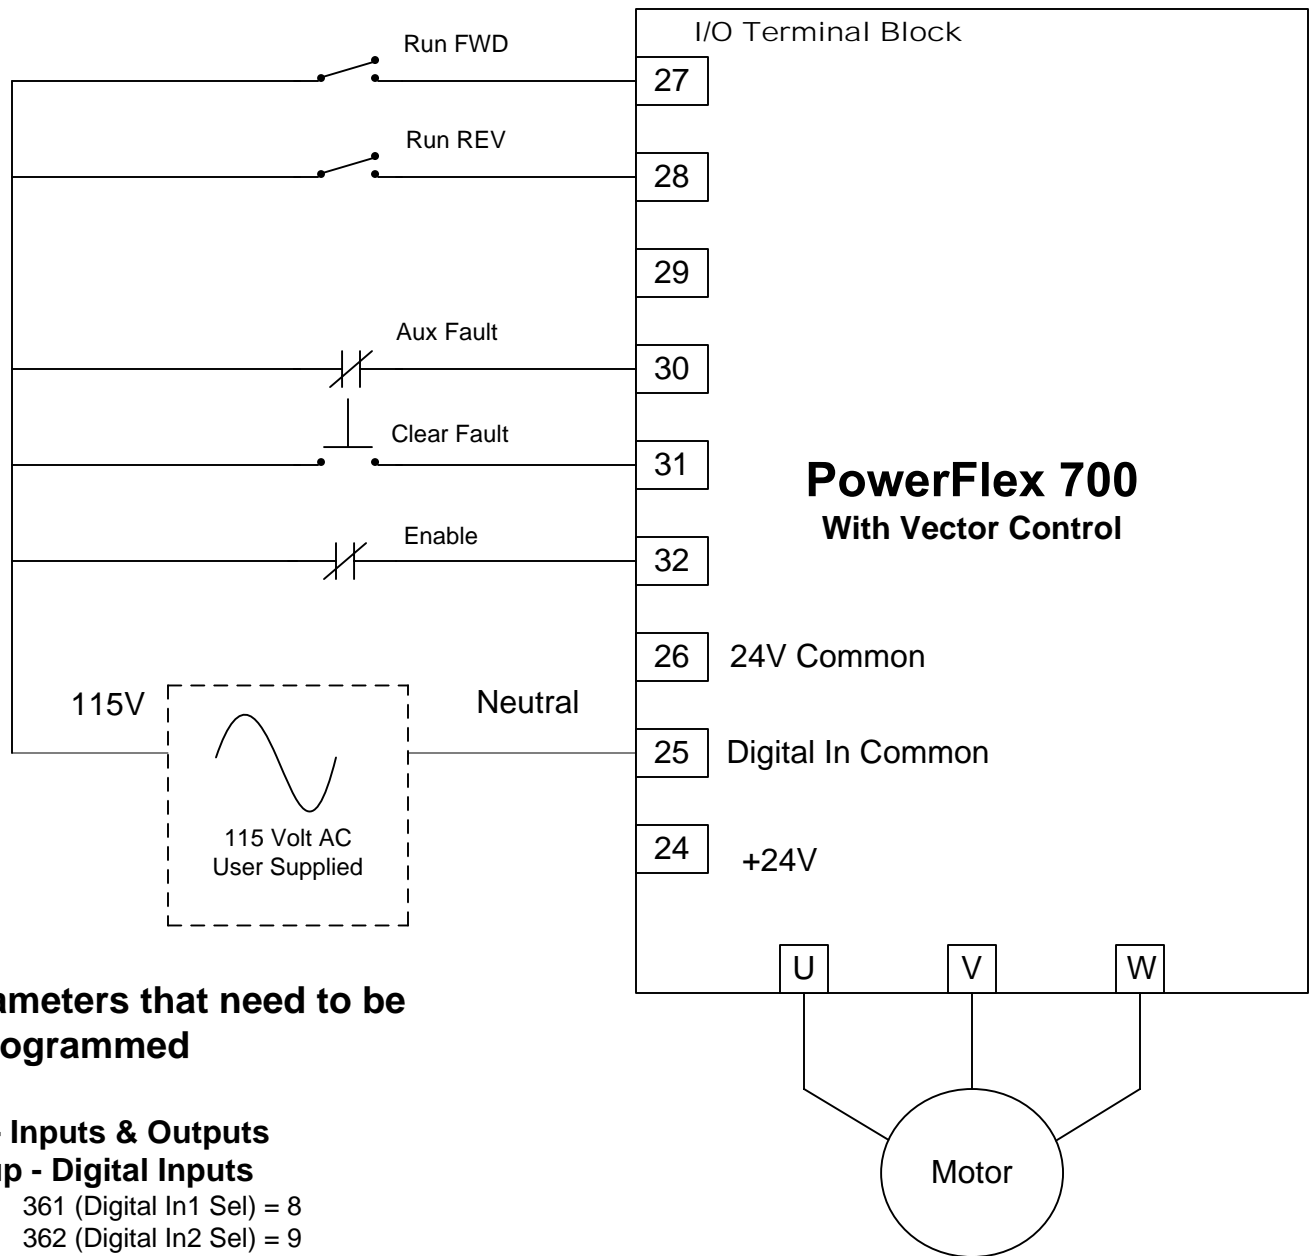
I/O Terminal Block

Run FWD

27

Run REV

28

29

Aux Fault

30

Clear Fault

31

PowerFlex 700
With Vector Control

Enable

32

26 24V Common

115V

Neutral

25 Digital In Common

115 Volt AC
User Supplied

24 +24V

U V W

Motor

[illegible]ameters that need to be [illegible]ogrammed

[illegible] Inputs & Outputs
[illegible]p - Digital Inputs
361 (Digital In1 Sel) = 8
362 (Digital In2 Sel) = 9